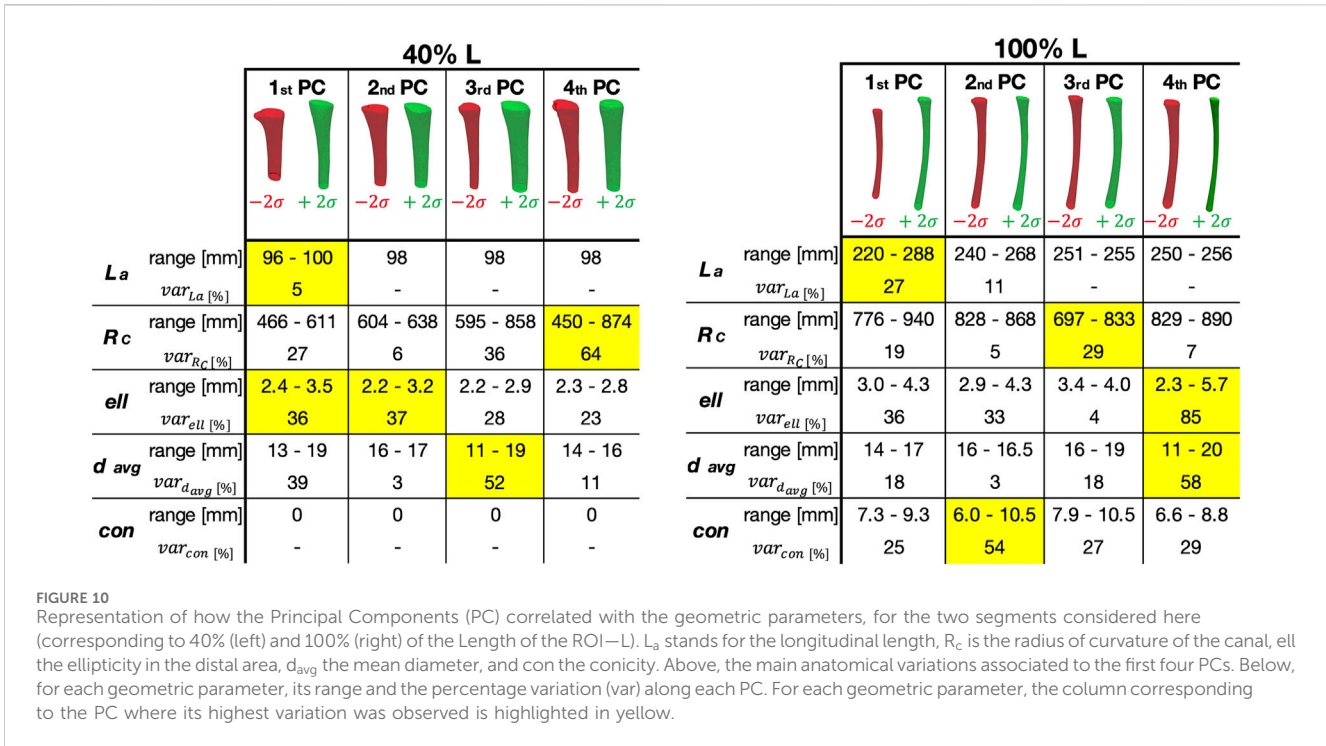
40% L

| | | 1st PC | 2nd PC | 3rd PC | 4th PC |
|---|---|---|---|---|---|
| | | $-2\sigma$ $+2\sigma$ | $-2\sigma$ $+2\sigma$ | $-2\sigma$ $+2\sigma$ | $-2\sigma$ $+2\sigma$ |
| La | range [mm] | 96 - 100 | 98 | 98 | 98 |
| | $var_{La}$ [%] | 5 | - | - | - |
| Rc | range [mm] | 466 - 611 | 604 - 638 | 595 - 858 | 450 - 874 |
| | $var_{R_C}$ [%] | 27 | 6 | 36 | 64 |
| ell | range [mm] | 2.4 - 3.5 | 2.2 - 3.2 | 2.2 - 2.9 | 2.3 - 2.8 |
| | $var_{ell}$ [%] | 36 | 37 | 28 | 23 |
| d avg | range [mm] | 13 - 19 | 16 - 17 | 11 - 19 | 14 - 16 |
| | $var_{d_{avg}}$ [%] | 39 | 3 | 52 | 11 |
| con | range [mm] | 0 | 0 | 0 | 0 |
| | $var_{con}$ [%] | - | - | - | - |

100% L

| | | 1st PC | 2nd PC | 3rd PC | 4th PC |
|---|---|---|---|---|---|
| | | $-2\sigma$ $+2\sigma$ | $-2\sigma$ $+2\sigma$ | $-2\sigma$ $+2\sigma$ | $-2\sigma$ $+2\sigma$ |
| La | range [mm] | 220 - 288 | 240 - 268 | 251 - 255 | 250 - 256 |
| | $var_{La}$ [%] | 27 | 11 | - | - |
| Rc | range [mm] | 776 - 940 | 828 - 868 | 697 - 833 | 829 - 890 |
| | $var_{R_C}$ [%] | 19 | 5 | 29 | 7 |
| ell | range [mm] | 3.0 - 4.3 | 2.9 - 4.3 | 3.4 - 4.0 | 2.3 - 5.7 |
| | $var_{ell}$ [%] | 36 | 33 | 4 | 85 |
| d avg | range [mm] | 14 - 17 | 16 - 16.5 | 16 - 19 | 11 - 20 |
| | $var_{d_{avg}}$ [%] | 18 | 3 | 18 | 58 |
| con | range [mm] | 7.3 - 9.3 | 6.0 - 10.5 | 7.9 - 10.5 | 6.6 - 8.8 |
| | $var_{con}$ [%] | 25 | 54 | 27 | 29 |

FIGURE 10
Representation of how the Principal Components (PC) correlated with the geometric parameters, for the two segments considered here (corresponding to 40% (left) and 100% (right) of the Length of the ROI—L). $L_a$ stands for the longitudinal length, $R_c$ is the radius of curvature of the canal, ell the ellipticity in the distal area, $d_{avg}$ the mean diameter, and con the conicity. Above, the main anatomical variations associated to the first four PCs. Below, for each geometric parameter, its range and the percentage variation (var) along each PC. For each geometric parameter, the column corresponding to the PC where its highest variation was observed is highlighted in yellow.